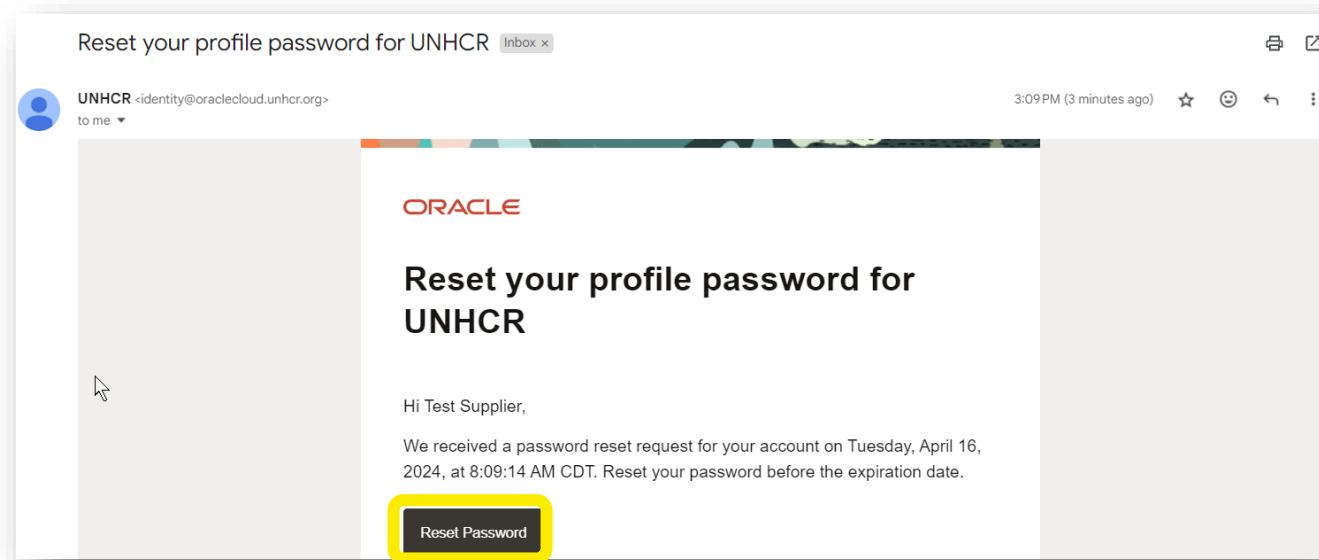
Reset your profile password for UNHCR Inbox ×

UNHCR <identity@oraclecloud.unhcr.org>
to me

3:09 PM (3 minutes ago)

ORACLE

Reset your profile password for UNHCR

Hi Test Supplier,

We received a password reset request for your account on Tuesday, April 16, 2024, at 8:09:14 AM CDT. Reset your password before the expiration date.

Reset Password